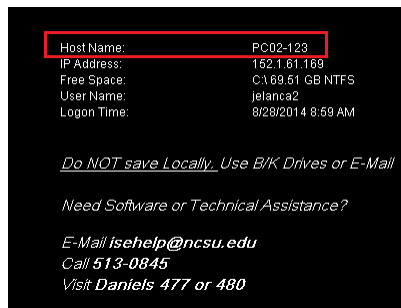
Host Name: PC02-123
IP Address: 152.1.61.169
Free Space: C:\ 69.51 GB NTFS
User Name: jelanca2
Logon Time: 8/28/2014 8:59 AM

Do NOT save Locally. Use B/K Drives or E-Mail

Need Software or Technical Assistance?

E-Mail isehelp@ncsu.edu
Call 513-0845
Visit Daniels 477 or 480